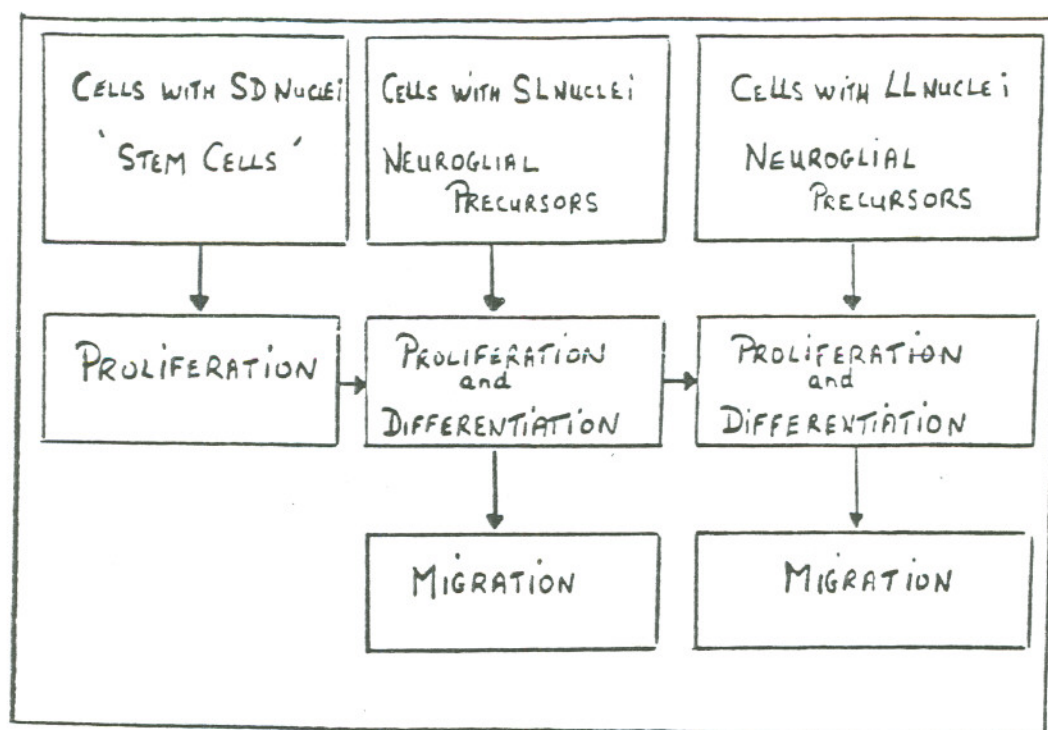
CELLS WITH SD NUCLEI
'STEM CELLS'

CELLS WITH SL NUCLEI
NEUROGLIAL PRECURSORS

CELLS WITH LL NUCLEI
NEUROGLIAL PRECURSORS

PROLIFERATION

PROLIFERATION and DIFFERENTIATION

PROLIFERATION and DIFFERENTIATION

MIGRATION

MIGRATION